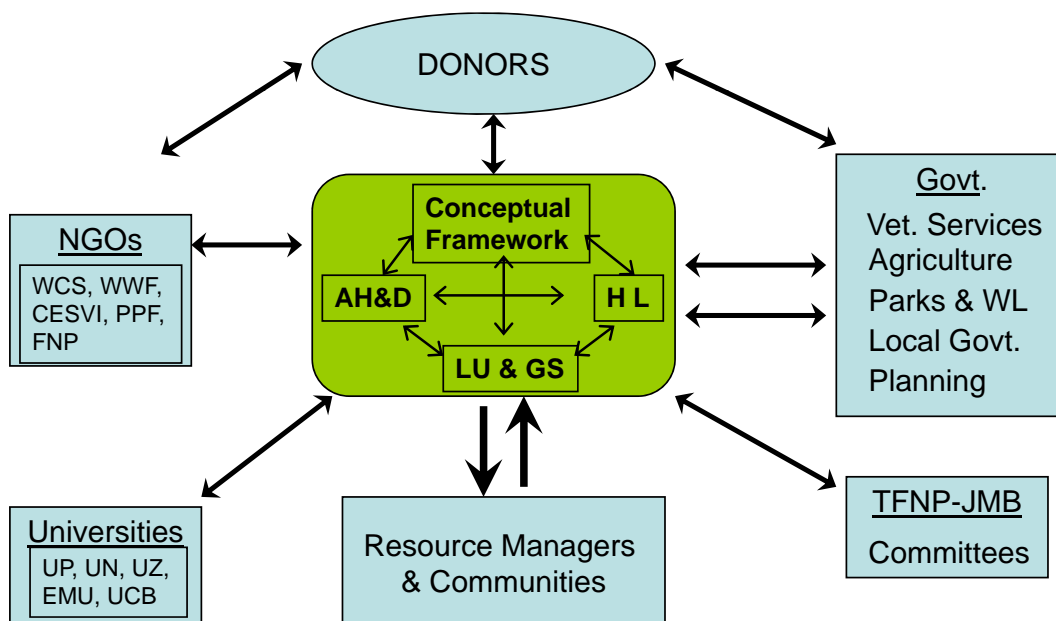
DONORS

NGOs

WCS, WWF, CESVI, PPF, FNP

Conceptual Framework

AH&D

H L

LU & GS

Govt.

Vet. Services
Agriculture
Parks & WL
Local Govt.
Planning

Universities

UP, UN, UZ, EMU, UCB

Resource Managers & Communities

TFNP-JMB

Committees